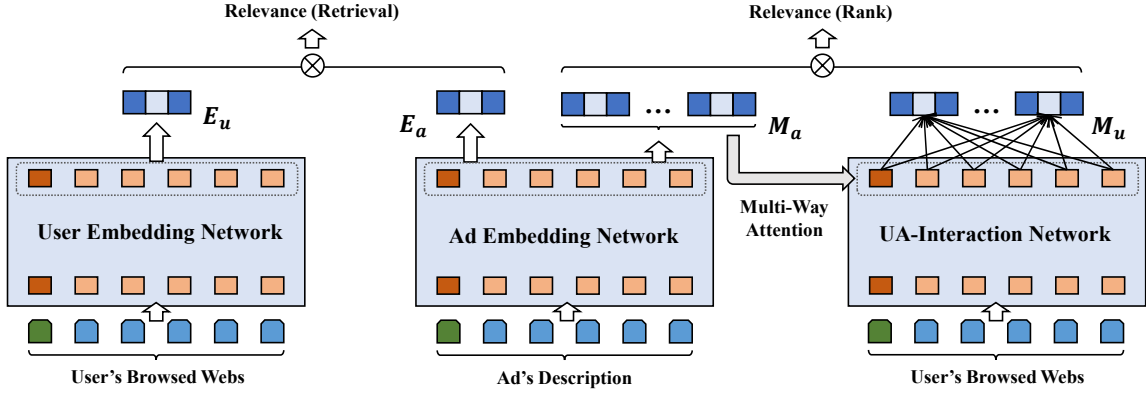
Relevance (Retrieval)

Relevance (Rank)

$E_u$

$E_a$

...

$M_a$

...

$M_u$

User Embedding Network

Ad Embedding Network

Multi-Way Attention

UA-Interaction Network

User's Browsed Webs

Ad's Description

User's Browsed Webs